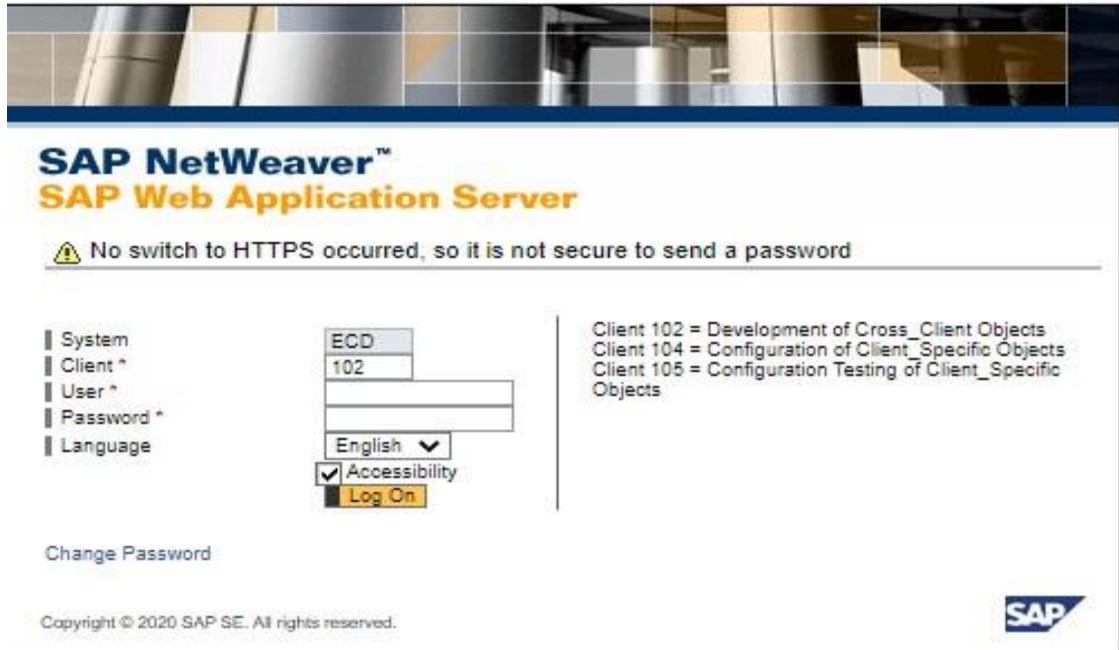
SAP NetWeaver™
SAP Web Application Server

No switch to HTTPS occurred, so it is not secure to send a password

System ECD
Client * 102
User *
Password *
Language English
Accessibility
Log On

Client 102 = Development of Cross_Client Objects
Client 104 = Configuration of Client_Specific Objects
Client 105 = Configuration Testing of Client_Specific Objects

Change Password

Copyright © 2020 SAP SE. All rights reserved.

SAP